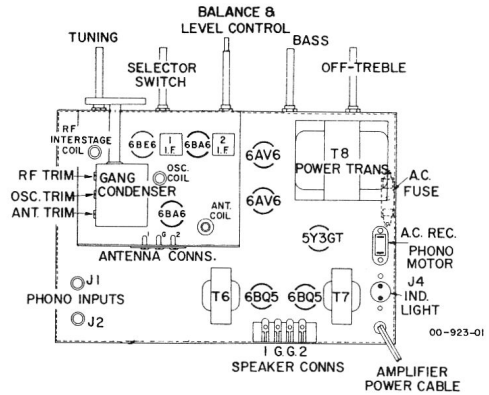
BALANCE &
LEVEL CONTROL

TUNING

SELECTOR SWITCH

BASS

OFF-TREBLE

RF INTERSTAGE COIL

6BE6

1 I.F.

6BA6

2 I.F.

6AV6

T8 POWER TRANS.

RF TRIM

OSC. TRIM

ANT. TRIM

GANG CONDENSER

OSC. COIL

6BA6

ANT. COIL

6AV6

A.C. FUSE

A.C. REC. PHONO MOTOR

5Y3GT

ANTENNA CONNS.

1 G 2

J1

PHONO INPUTS

J2

T6

6BQ5

6BQ5

T7

J4

IND. LIGHT

1 G G 2

SPEAKER CONNS

00-923-01

AMPLIFIER POWER CABLE